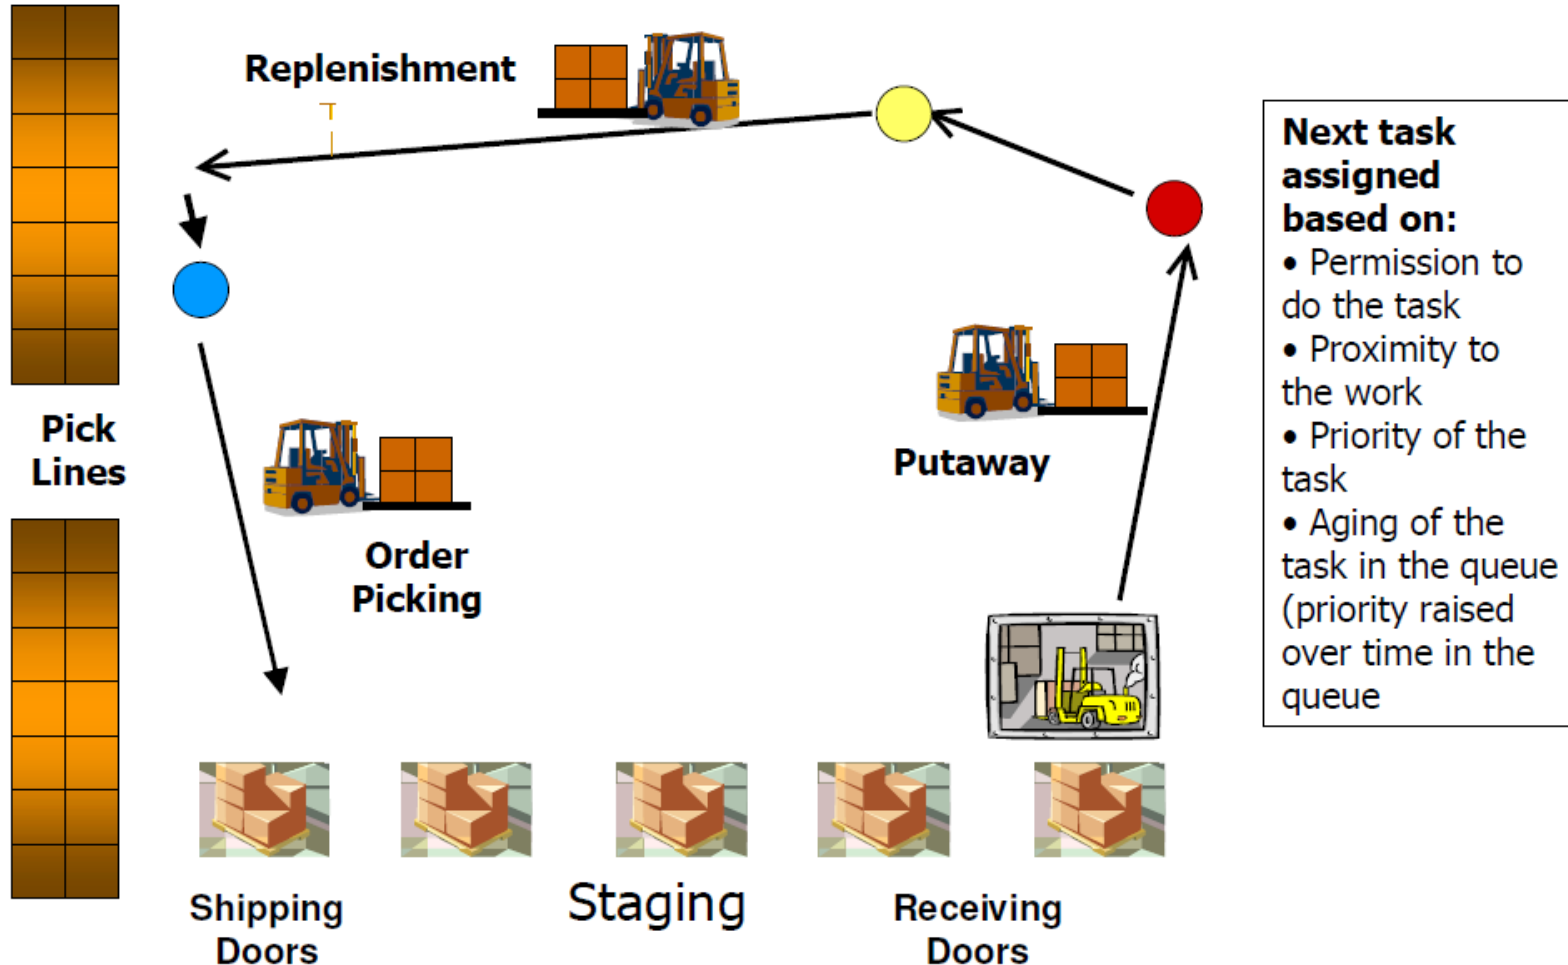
Replenishment

Pick Lines

Order Picking

Putaway

Next task assigned based on:
• Permission to do the task
• Proximity to the work
• Priority of the task
• Aging of the task in the queue (priority raised over time in the queue

Shipping Doors

Staging

Receiving Doors